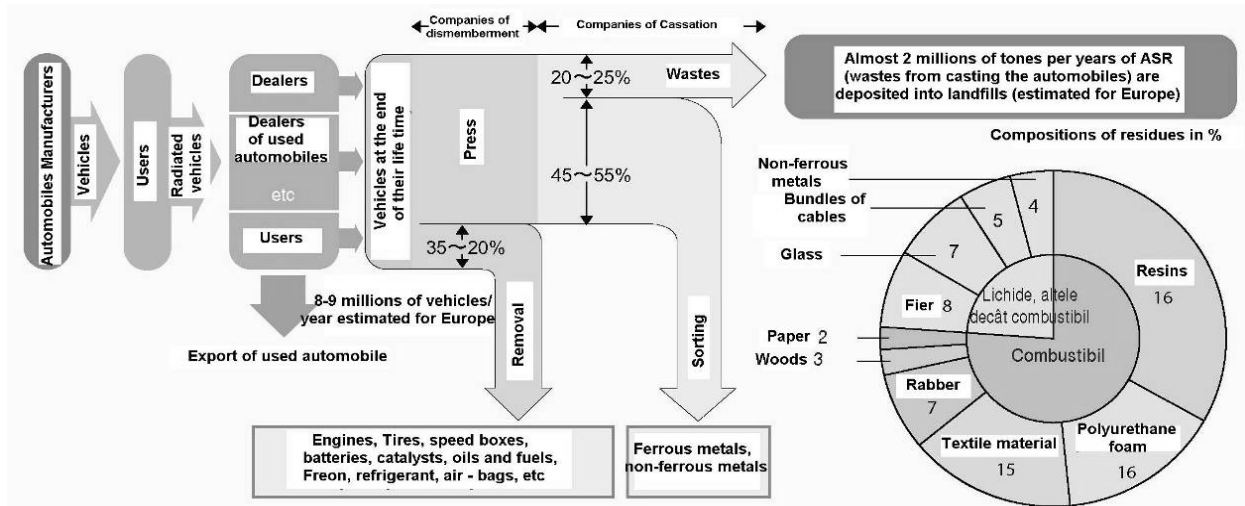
Companies of dismemberment

Companies of Cassation

Automobiles Manufacturers

Vehicles

Users

Radiated vehicles

Dealers

Dealers of used automobiles

etc

Users

Vehicles at the end of their life time

Press

20～25%

Wastes

45～55%

35～20%

Almost 2 millions of tones per years of ASR (wastes from casting the automobiles) are deposited into landfills (estimated for Europe)

Compositions of residues in %

8-9 millions of vehicles/ year estimated for Europe

Export of used automobile

Removal

Sorting

Engines, Tires, speed boxes, batteries, catalysts, oils and fuels, Freon, refrigerant, air - bags, etc

Ferrous metals, non-ferrous metals

Non-ferrous metals

4

Bundles of cables

5

Glass

7

Fier 8

Lichide, altele decât combustibil

Resins

16

Paper 2

Woods 3

Combustibil

Rabber

7

Textile material

15

Polyurethane foam

16